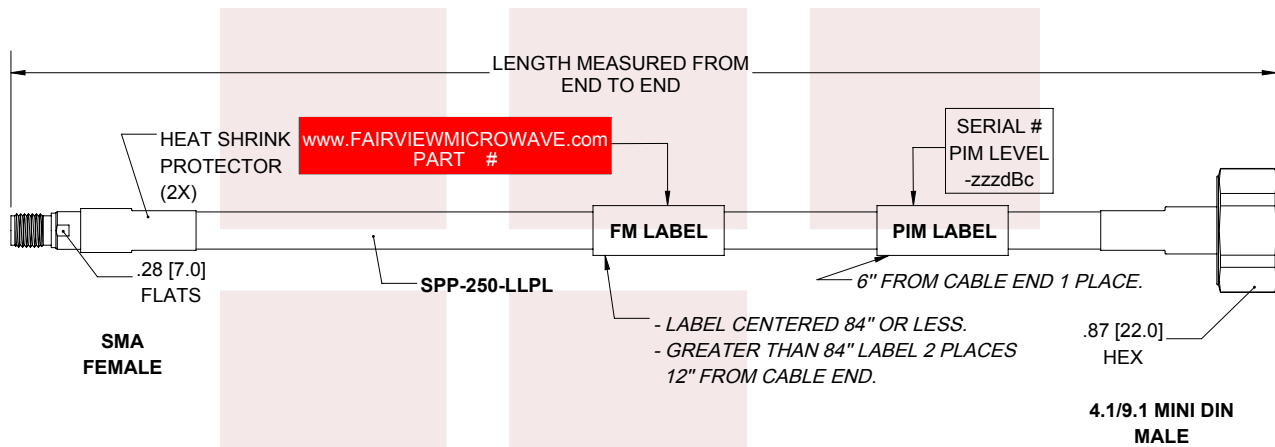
LENGTH MEASURED FROM END TO END

HEAT SHRINK PROTECTOR (2X)

www.FAIRVIEWMICROWAVE.com PART #

SERIAL # PIM LEVEL -zzzdBc

FM LABEL

PIM LABEL

.28 [7.0] FLATS

SPP-250-LLPL

6" FROM CABLE END 1 PLACE.

- LABEL CENTERED 84" OR LESS.
- GREATER THAN 84" LABEL 2 PLACES 12" FROM CABLE END.

SMA FEMALE

.87 [22.0] HEX

4.1/9.1 MINI DIN MALE